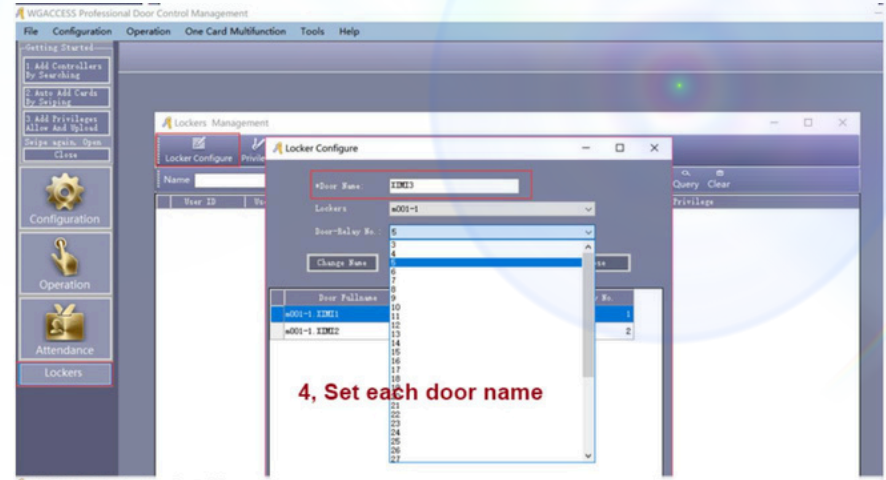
WGACCESS Professional Door Control Management

File Configuration Operation One Card Multifunction Tools Help

Getting Started
1. Add Controllers By Searching
2. Auto Add Cards By Swiping
3. Add Privileges Allow And Upload
Swipe again, Open
Close

Configuration
Operation
Attendance
Lockers

Lockers Management
Locker Configure Privile
Name
User ID
Query Clear
Privilege

Locker Configure
*Door Name: XIMI3
Lockers m001-1
Door-Relay No. 5
Change Name
Door Fullname
m001-1.XIMI1 1
m001-1.XIMI2 2

3
4
5
6
7
8
9
10
11
12
13
14
15
16
17
18
19
20
21
22
23
24
25
26
27

4, Set each door name